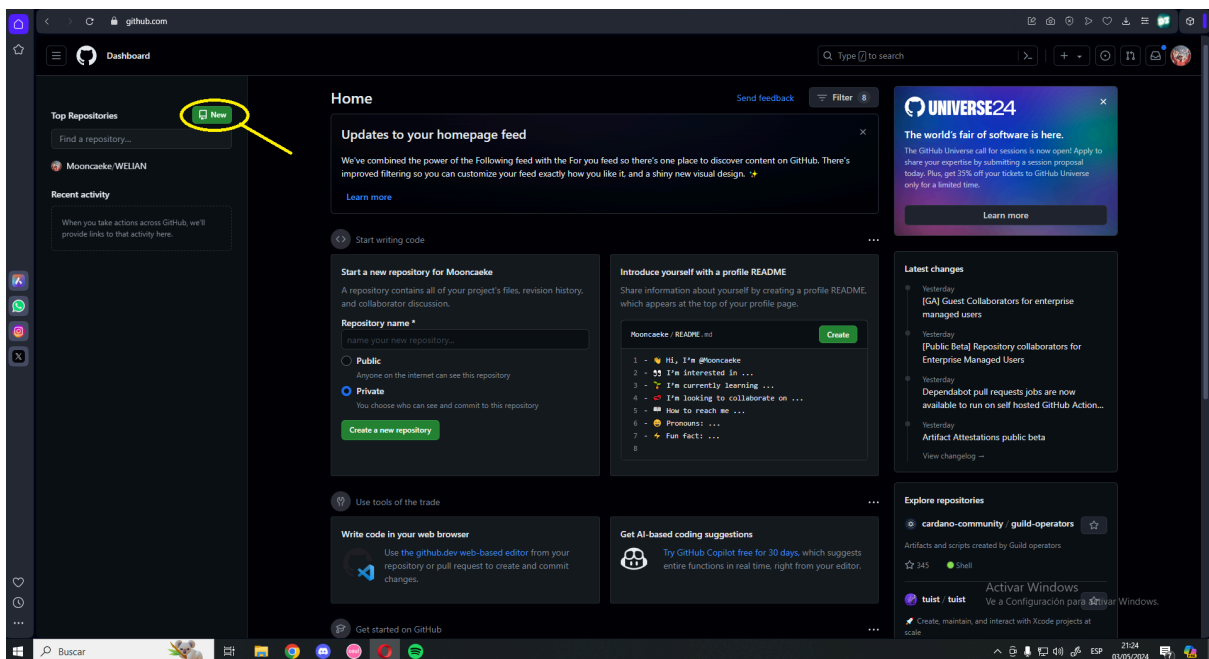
github.com

Dashboard

Type / to search

Top Repositories

New

Find a repository...

Mooncaeke/WELIAN

Recent activity

When you take actions across GitHub, we'll provide links to that activity here.

Home

Send feedback

Filter 8

Updates to your homepage feed

We've combined the power of the Following feed with the For you feed so there's one place to discover content on GitHub. There's improved filtering so you can customize your feed exactly how you like it, and a shiny new visual design. ✨

Learn more

Start writing code

Start a new repository for Mooncaeke

A repository contains all of your project's files, revision history, and collaborator discussion.

Repository name *

name your new repository...

Public

Anyone on the internet can see this repository

Private

You choose who can see and commit to this repository

Create a new repository

Introduce yourself with a profile README

Share information about yourself by creating a profile README, which appears at the top of your profile page.

Mooncaeke / README.md

Create

1 - 👋 Hi, I'm @Mooncaeke
2 - 👀 I'm interested in ...
3 - 🌱 I'm currently learning ...
4 - 💞️ I'm looking to collaborate on ...
5 - 📫 How to reach me ...
6 - 😄 Pronouns: ...
7 - ⚡ Fun fact: ...
8

Use tools of the trade

Write code in your web browser

Use the github.dev web-based editor from your repository or pull request to create and commit changes.

Get AI-based coding suggestions

Try GitHub Copilot free for 30 days, which suggests entire functions in real time, right from your editor.

Get started on GitHub

UNIVERSE24

The world's fair of software is here.

The GitHub Universe call for sessions is now open! Apply to share your expertise by submitting a session proposal today. Plus, get 35% off your tickets to GitHub Universe only for a limited time.

Learn more

Latest changes

Yesterday
[GA] Guest Collaborators for enterprise managed users

Yesterday
[Public Beta] Repository collaborators for Enterprise Managed Users

Yesterday
Dependabot pull requests jobs are now available to run on self hosted GitHub Action...

Yesterday
Artifact Attestations public beta

View changelog →

Explore repositories

cardano-community / guild-operators

Artifacts and scripts created by Guild operators

345 Shell

tuist / tuist

Create, maintain, and interact with Xcode projects at scale

Activar Windows
Ve a Configuración para activar Windows.

Buscar

ESP

21:24
03/05/2024